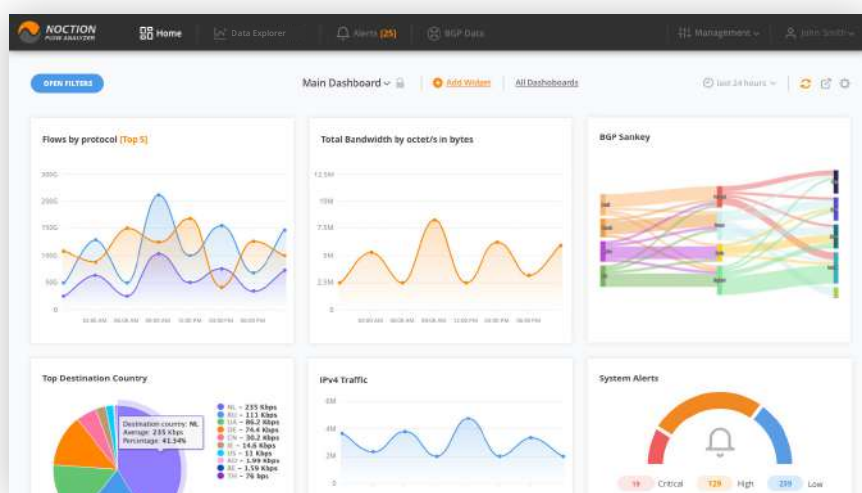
NOCTION FLOW ANALYZER

Home | Data Explorer | Alerts [25] | BGP Data | Management | John Smith

OPEN FILTERS

Main Dashboard | Add Widget | All Dashboards | Last 24 hours

Flows by protocol [Top 5]

300G
250G
150G
100G
50G
0

Total Bandwidth by octet/s in bytes

12.5M
10M
7.5M
5M
2.5M
0

BGP Sankey

Top Destination Country

Destination country: NL
Average: 235 Kbps
Percentage: 41.34%

NL – 235 Kbps
RU – 113 Kbps
UA – 86.2 Kbps
DE – 74.4 Kbps
CN – 30.2 Kbps
IE – 14.6 Kbps
US – 13 Kbps
AU – 1.99 Kbps
BE – 1.59 Kbps
TH – 76 bps

IPv4 Traffic

6M
4M
2M
0

System Alerts

19 Critical | 129 High | 239 Low